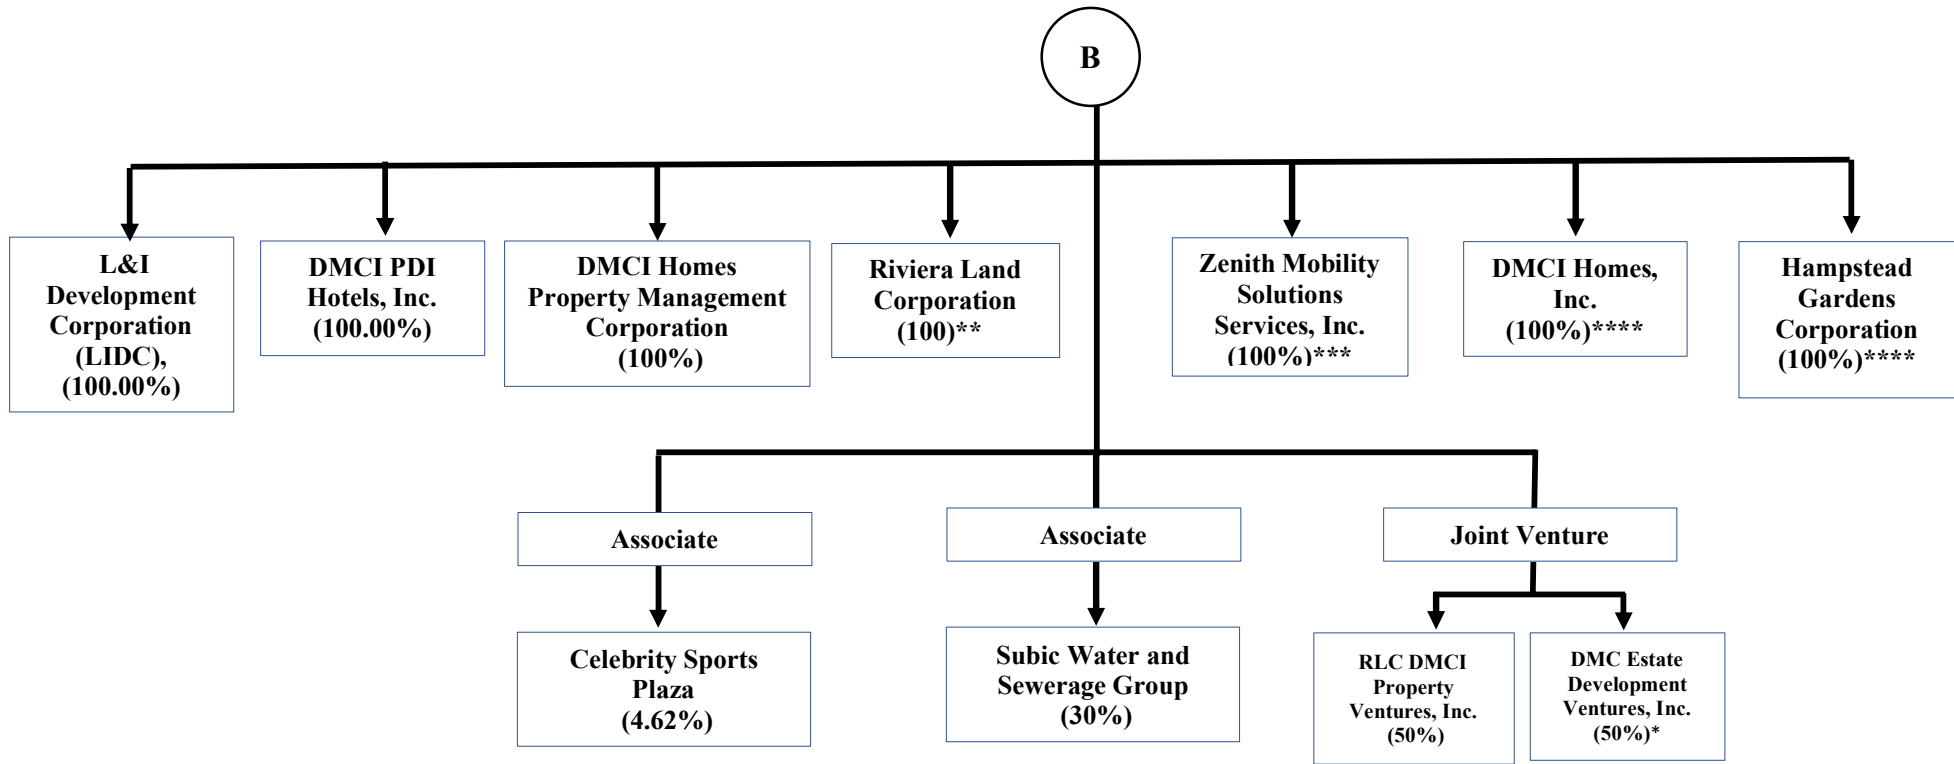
B

L&I Development Corporation (LIDC), (100.00%)

DMCI PDI Hotels, Inc. (100.00%)

DMCI Homes Property Management Corporation (100%)

Riviera Land Corporation (100)**

Zenith Mobility Solutions Services, Inc. (100%)***

DMCI Homes, Inc. (100%)****

Hampstead Gardens Corporation (100%)****

Associate

Celebrity Sports Plaza (4.62%)

Associate

Subic Water and Sewerage Group (30%)

Joint Venture

RLC DMCI Property Ventures, Inc. (50%)

DMC Estate Development Ventures, Inc. (50%)*